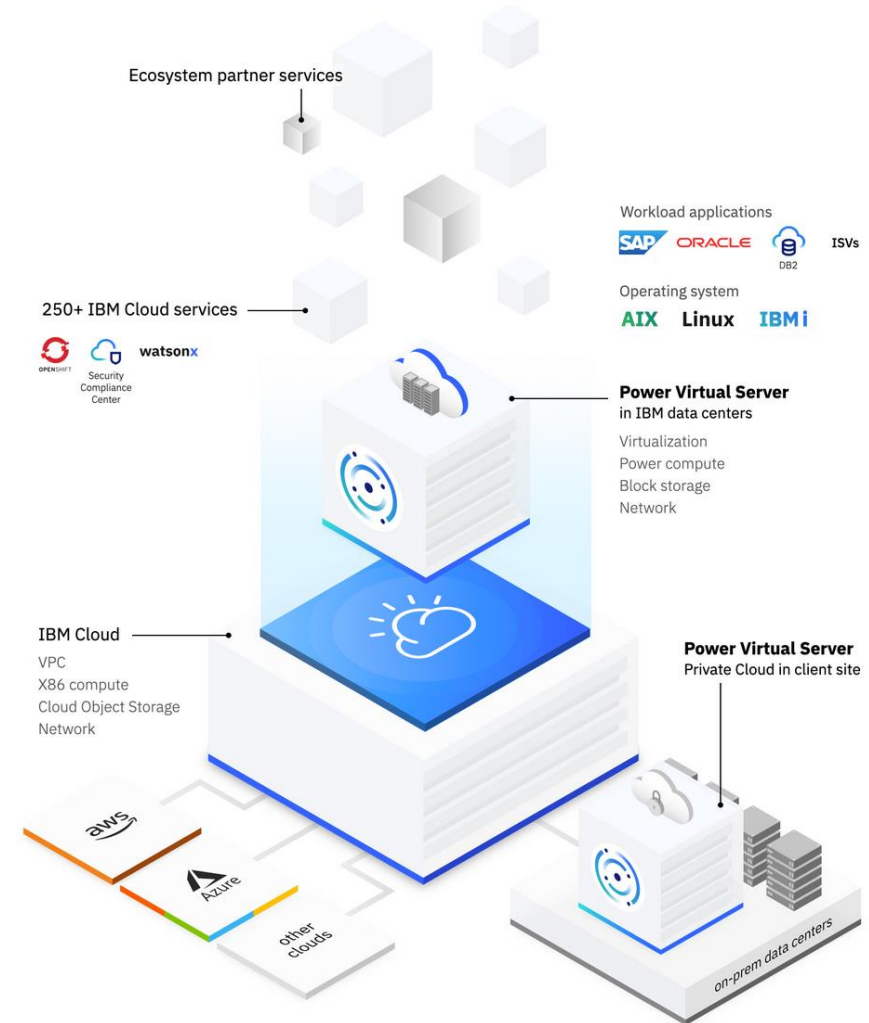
Ecosystem partner services

Workload applications

SAP ORACLE DB2 ISVs

Operating system

AIX Linux IBM i

250+ IBM Cloud services

OPENSHIFT

Security Compliance Center

watsonx

Power Virtual Server
in IBM data centers

Virtualization
Power compute
Block storage
Network

IBM Cloud

VPC
X86 compute
Cloud Object Storage
Network

Power Virtual Server
Private Cloud in client site

aws

Azure

other clouds

on-prem data centers